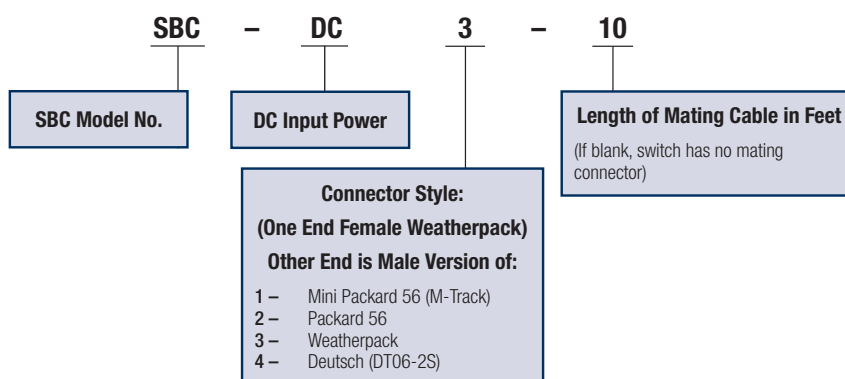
SBC – DC 3 – 10

SBC Model No.

DC Input Power

Length of Mating Cable in Feet

(If blank, switch has no mating connector)

Connector Style:
(One End Female Weatherpack)
Other End is Male Version of:

1 – Mini Packard 56 (M-Track)
2 – Packard 56
3 – Weatherpack
4 – Deutsch (DT06-2S)